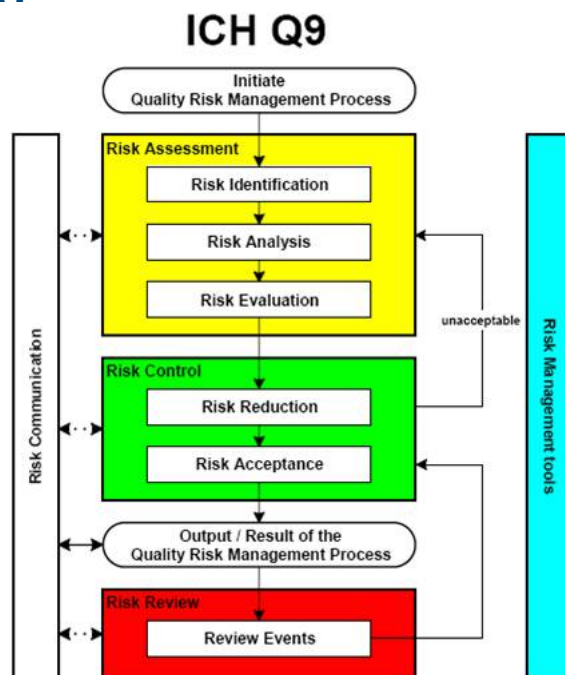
ICH Q9

Initiate
Quality Risk Management Process

Risk Assessment

Risk Identification

Risk Analysis

Risk Evaluation

unacceptable

Risk Control

Risk Reduction

Risk Acceptance

Output / Result of the
Quality Risk Management Process

Risk Review

Review Events

Risk Communication

Risk Management tools